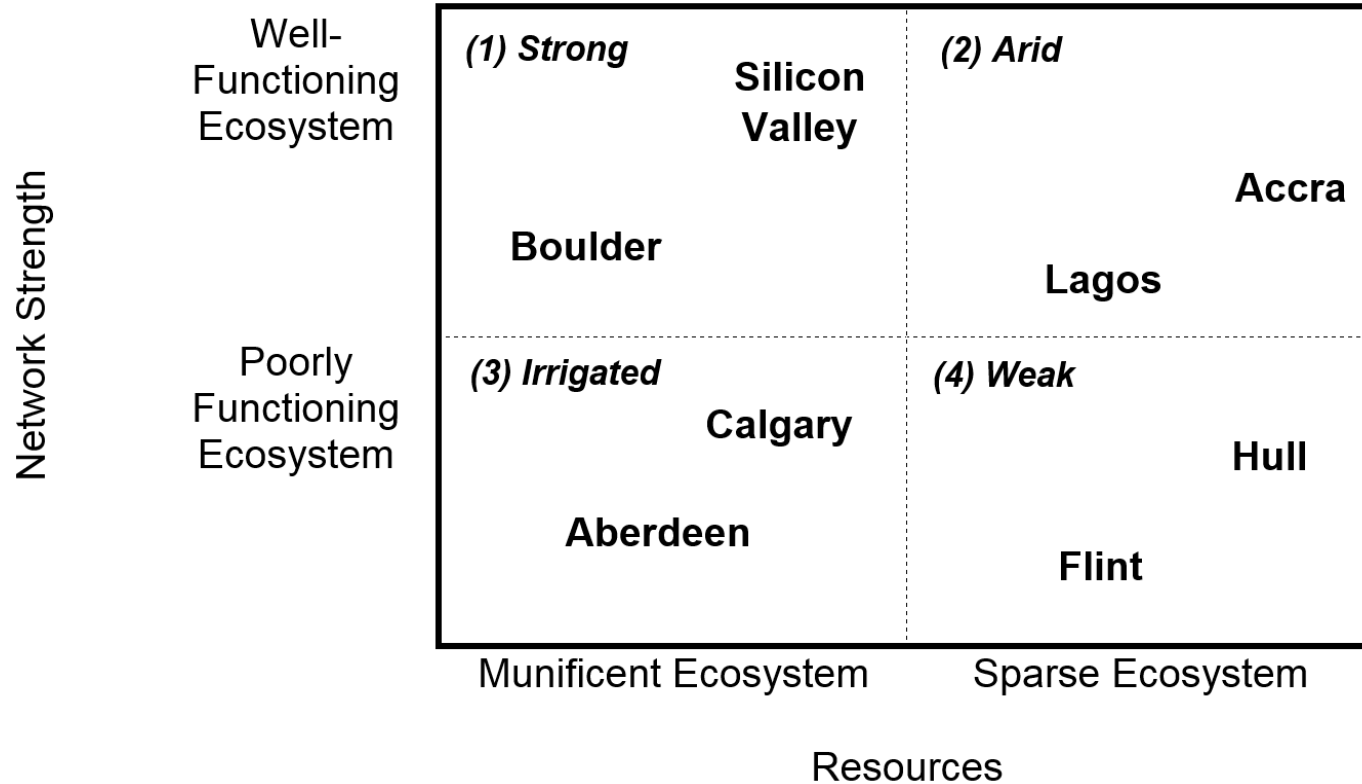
Network Strength

Well-Functioning Ecosystem

Poorly Functioning Ecosystem

(1) Strong

Silicon Valley

Boulder

(2) Arid

Accra

Lagos

(3) Irrigated

Calgary

Aberdeen

(4) Weak

Hull

Flint

Munificent Ecosystem

Sparse Ecosystem

Resources